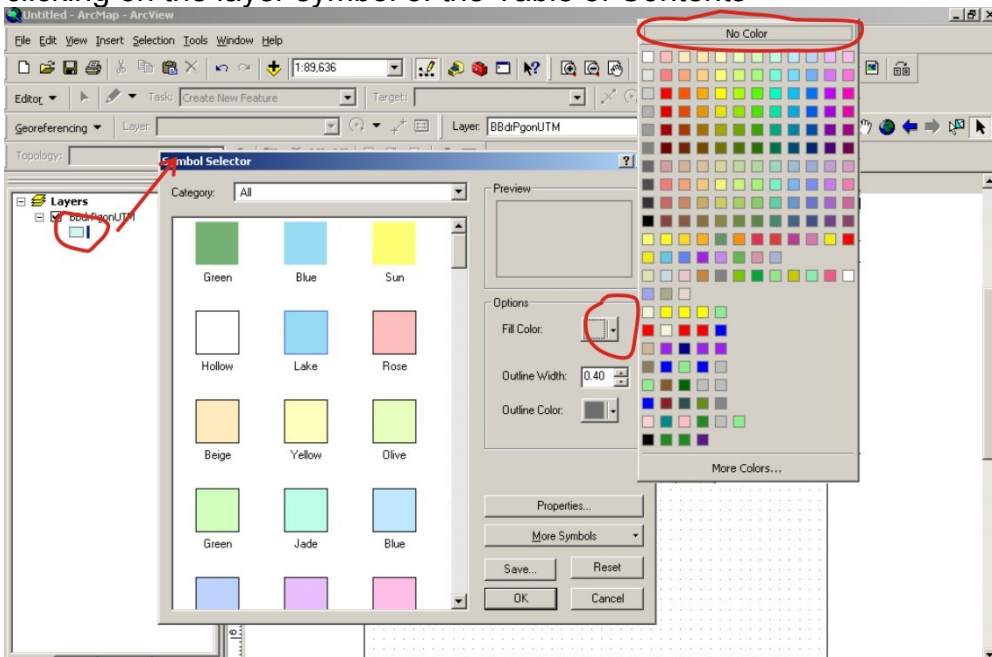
clicking on the layer symbol of the Table of Contents

Untitled - ArcMap - ArcView

File Edit View Insert Selection Tools Window Help

1:89,636

Editor ▼ Task: Create New Feature Target:

Georeferencing ▼ Layer: Layer: BBdrPgonUTM

Topology:

Layers
BBdrPgonUTM

Symbol Selector

Category: All

Green Blue Sun
Hollow Lake Rose
Beige Yellow Olive
Green Jade Blue

Preview

Options
Fill Color:
Outline Width: 0.40
Outline Color:

Properties...
More Symbols
Save... Reset
OK Cancel

No Color

More Colors...